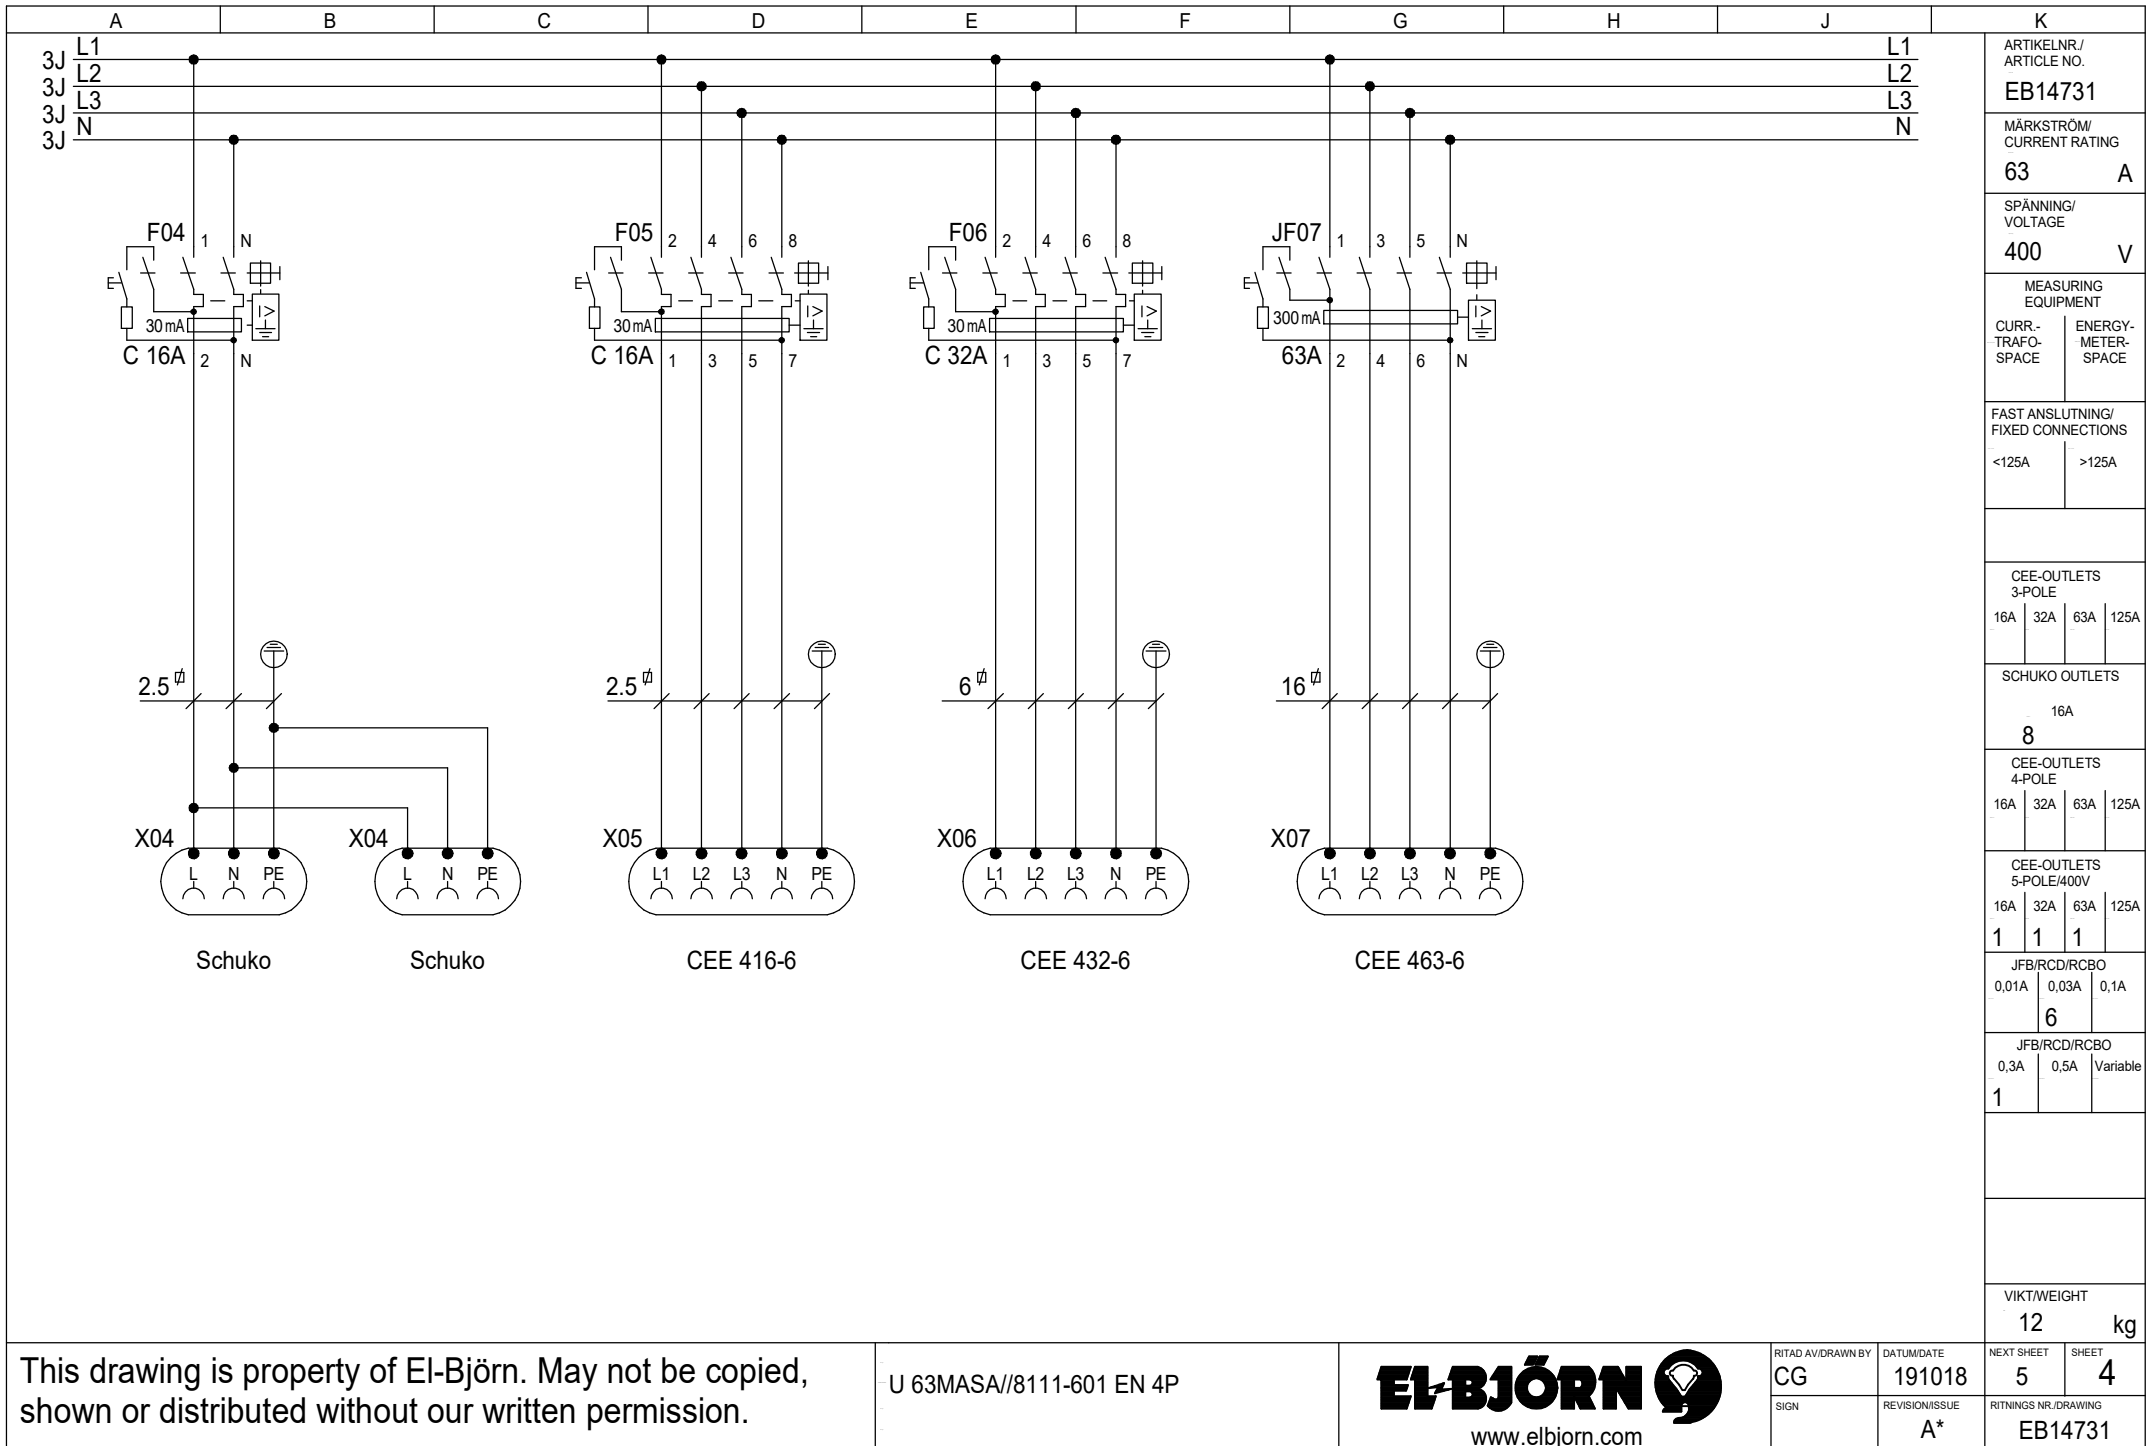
A B C D E F G H J K

3J L1
3J L2
3J L3
3J N

L1
L2
L3
N

F04 1 N
30mA
C 16A 2 N

F05 2 4 6 8
30mA
C 16A 1 3 5 7

F06 2 4 6 8
30mA
C 32A 1 3 5 7

JF07 1 3 5 N
300mA
63A 2 4 6 N

2.5 ⌀
2.5 ⌀
6 ⌀
16 ⌀

X04 L N PE
X04 L N PE
X05 L1 L2 L3 N PE
X06 L1 L2 L3 N PE
X07 L1 L2 L3 N PE

Schuko
Schuko
CEE 416-6
CEE 432-6
CEE 463-6

ARTIKELNR./ ARTICLE NO.
EB14731
MÄRKSTRÖM/ CURRENT RATING
63 A
SPÄNNING/ VOLTAGE
400 V
MEASURING EQUIPMENT
CURR.-TRAFO-SPACE
ENERGY-METER-SPACE
FAST ANSLUTNING/ FIXED CONNECTIONS
<125A >125A
CEE-OUTLETS 3-POLE
16A 32A 63A 125A
SCHUKO OUTLETS
16A
8
CEE-OUTLETS 4-POLE
16A 32A 63A 125A
CEE-OUTLETS 5-POLE/400V
| 16A | 32A | 63A | 125A |
|---|---|---|---|
| 1 | 1 | 1 | |
JFB/RCD/RCBO
| 0,01A | 0,03A | 0,1A |
|---|---|---|
| | 6 | |
JFB/RCD/RCBO
| 0,3A | 0,5A | Variable |
|---|---|---|
| 1 | | |
VIKT/WEIGHT
12 kg

This drawing is property of El-Björn. May not be copied, shown or distributed without our written permission.

U 63MASA//8111-601 EN 4P

EL-BJÖRN
www.elbjorn.com

RITAD AV/DRAWN BY CG
DATUM/DATE 191018
SIGN
REVISION/ISSUE A*
NEXT SHEET 5
SHEET 4
RITNINGS NR./DRAWING EB14731